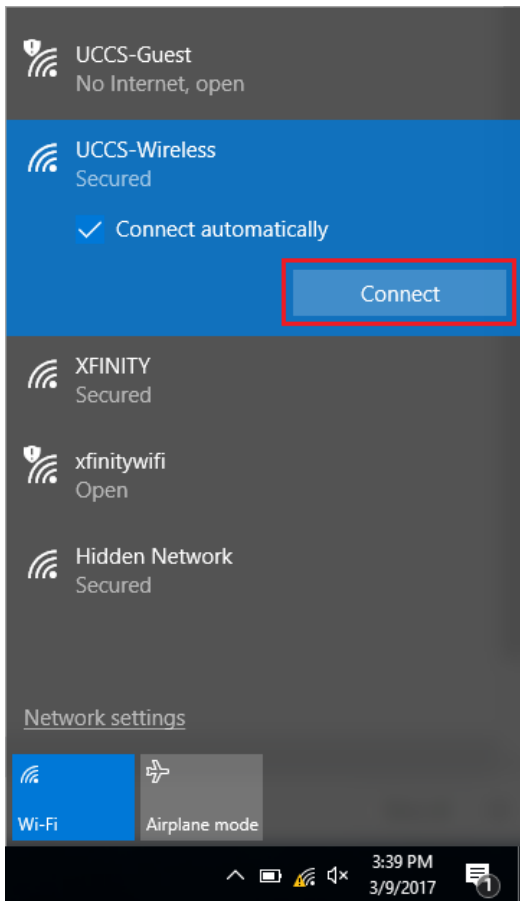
UCCS-Guest
No Internet, open

UCCS-Wireless
Secured

Connect automatically

Connect

XFINITY
Secured

xfinitywifi
Open

Hidden Network
Secured

Network settings

Wi-Fi

Airplane mode

3:39 PM
3/9/2017

1